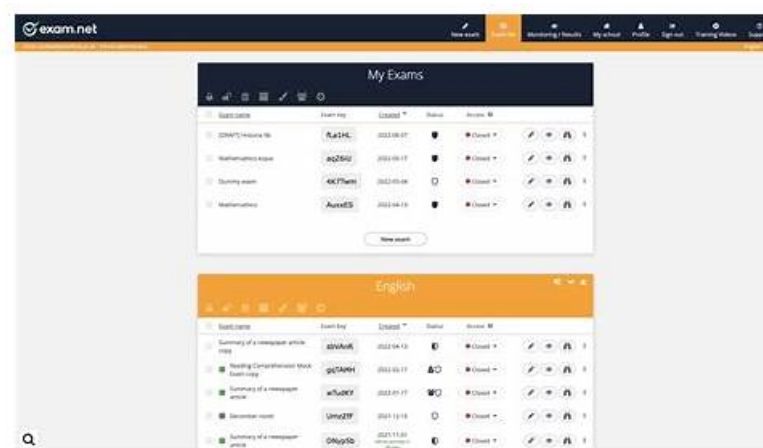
exam.net

New exam | Exams list | Monitoring / Results | My school | Profile | Sign out | Training Videos | Supp

My Exams

| Exam name | Exam key | Created | Status | Access |
|---|---|---|---|---|
| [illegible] | fLa1HL | 2022-06-07 | | Closed |
| Mathematics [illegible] | aq26iU | 2022-05-17 | | Closed |
| Dummy exam | 4K7Twm | 2022-05-06 | | Closed |
| Mathematics | AuxxES | 2022-04-13 | | Closed |

New exam

English

| Exam name | Exam key | Created | Status | Access |
|---|---|---|---|---|
| Summary of a newspaper article copy | abVAnK | 2022-04-13 | | Closed |
| Reading Comprehension Mock Exam copy | gqTAWH | 2022-02-17 | | Closed |
| Summary of a newspaper article | wTuDKY | 2022-01-17 | | Closed |
| December novel | Umz2fF | 2021-12-18 | | Closed |
| Summary of a newspaper article | ONyp5b | 2021-11-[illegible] | | Closed |